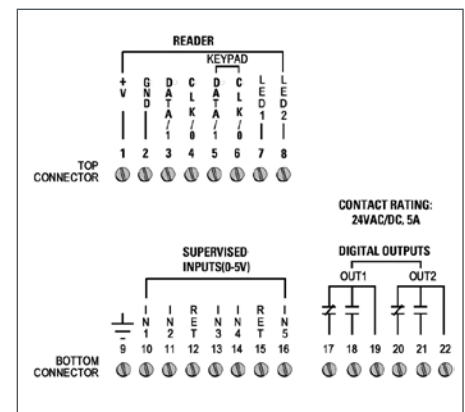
READER

KEYPAD

+V | GND | DATA/1 | CLK/0 | DATA/1 | CLK/0 | LED1 | LED2

1 2 3 4 5 6 7 8

TOP CONNECTOR

CONTACT RATING: 24VAC/DC, 5A

SUPERVISED INPUTS(0-5V)

DIGITAL OUTPUTS

OUT1 OUT2

IN1 IN2 RET IN3 IN4 RET IN5

9 10 11 12 13 14 15 16 17 18 19 20 21 22

BOTTOM CONNECTOR